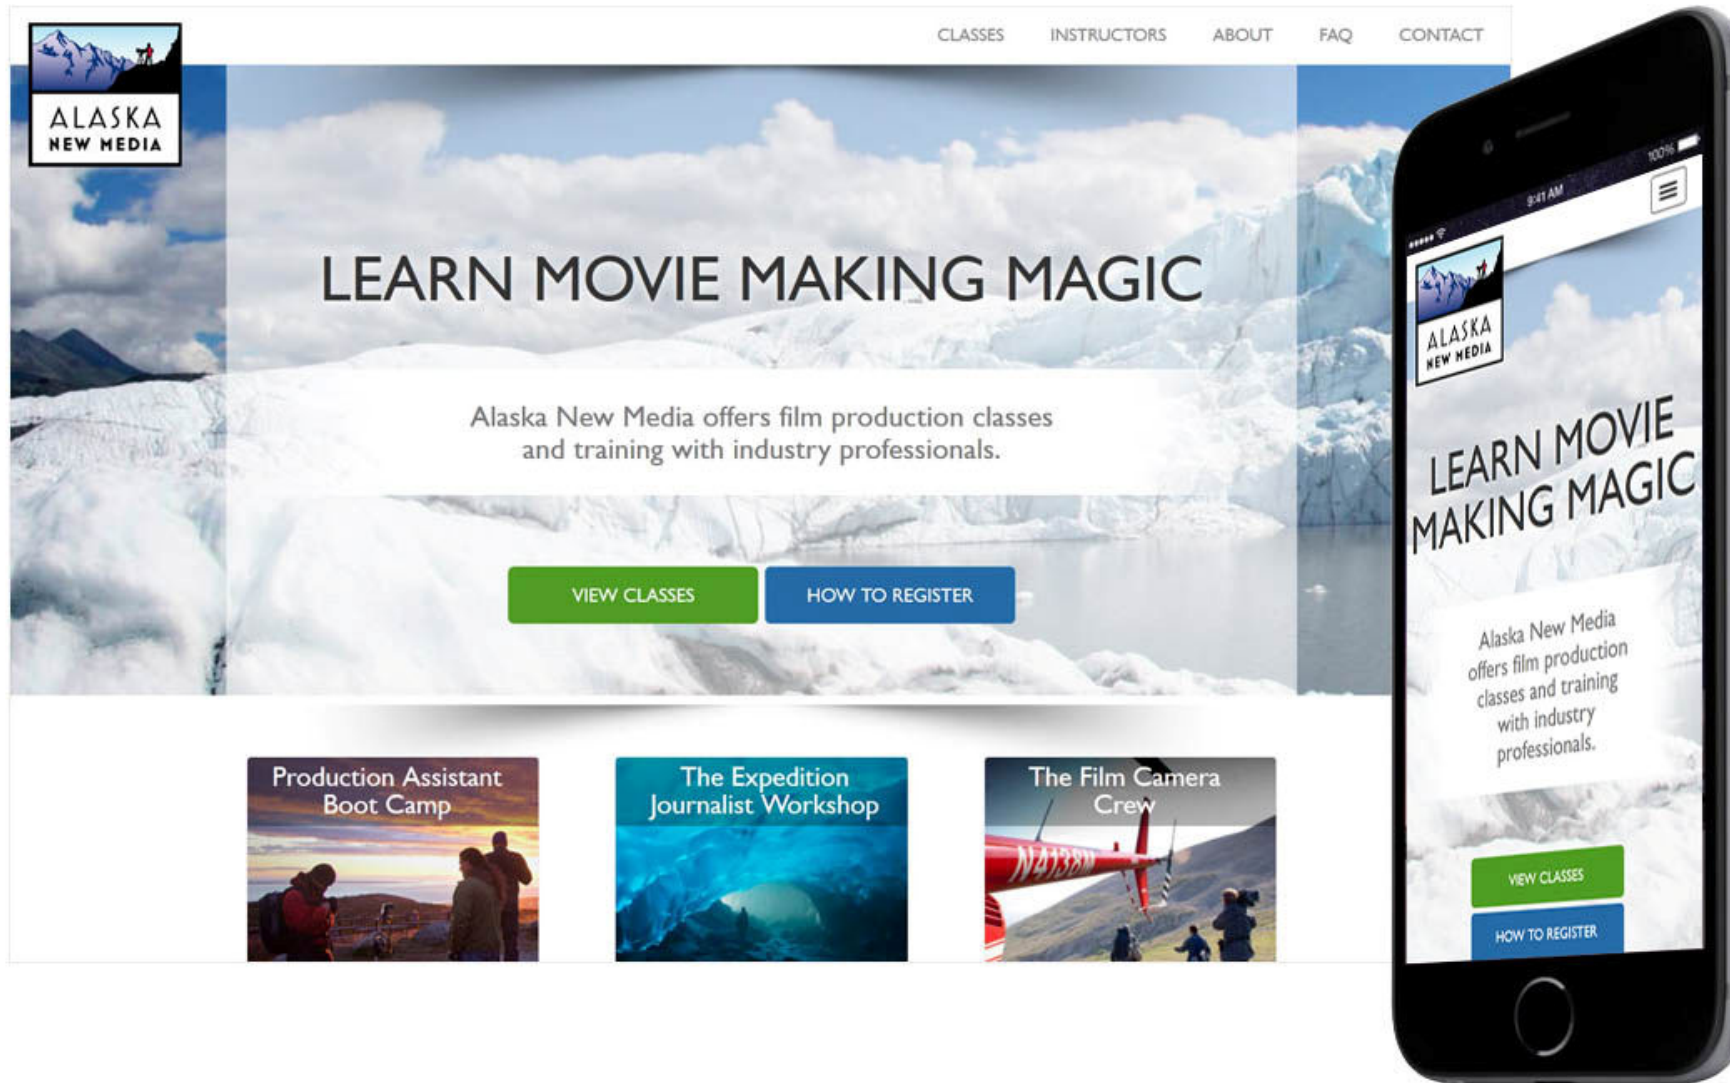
ALASKA
NEW MEDIA

CLASSES INSTRUCTORS ABOUT FAQ CONTACT

LEARN MOVIE MAKING MAGIC

Alaska New Media offers film production classes and training with industry professionals.

VIEW CLASSES HOW TO REGISTER

Production Assistant Boot Camp

The Expedition Journalist Workshop

The Film Camera Crew

N413BN

9:41 AM 100%

ALASKA
NEW MEDIA

LEARN MOVIE MAKING MAGIC

Alaska New Media offers film production classes and training with industry professionals.

VIEW CLASSES

HOW TO REGISTER